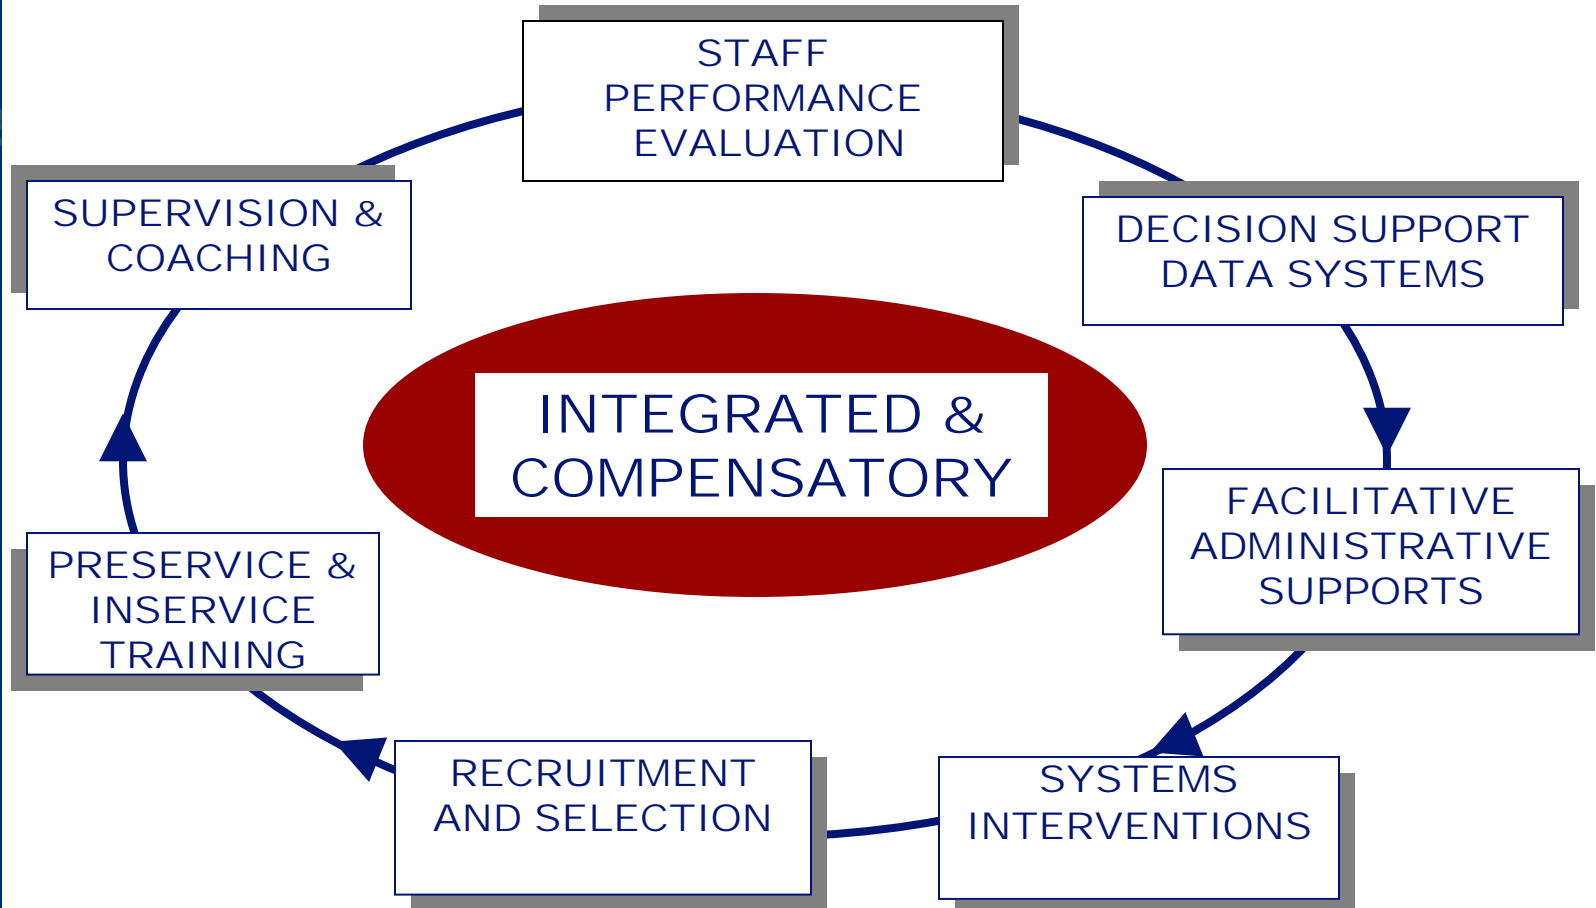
STAFF PERFORMANCE EVALUATION

DECISION SUPPORT DATA SYSTEMS

FACILITATIVE ADMINISTRATIVE SUPPORTS

SYSTEMS INTERVENTIONS

RECRUITMENT AND SELECTION

PRESERVICE & INSERVICE TRAINING

SUPERVISION & COACHING

INTEGRATED & COMPENSATORY